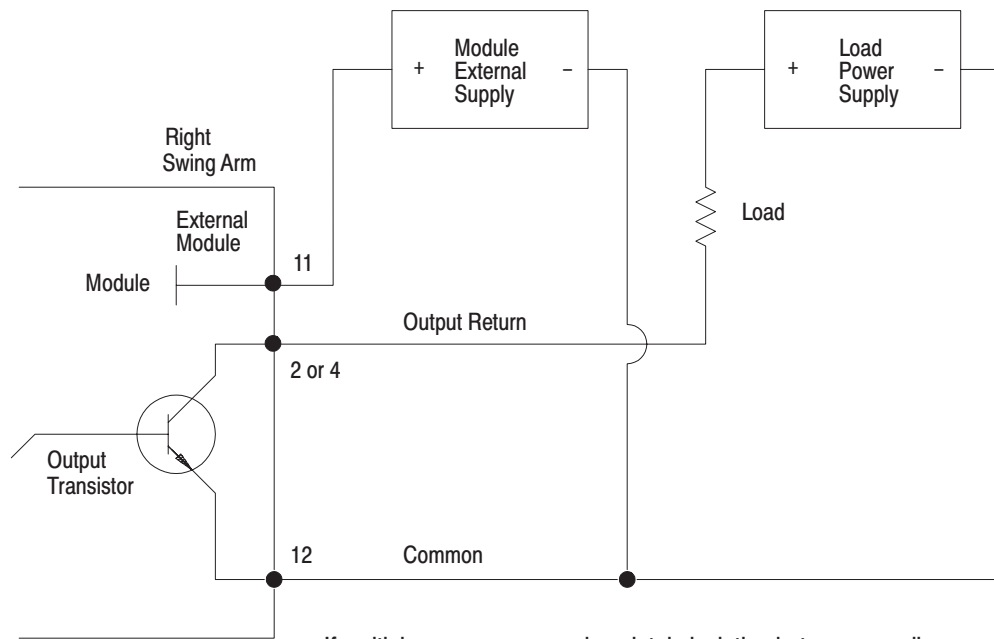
Module External Supply

+

–

Load Power Supply

+

–

Right Swing Arm

External Module

Module

11

Load

Output Return

2 or 4

Output Transistor

12

Common

If multiple power sources are used, maintain isolation between supplies